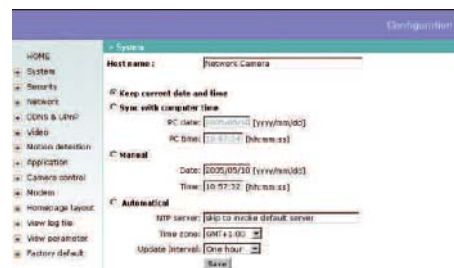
Configuration

HOME
System
Security
Network
DDNS & UPnP
Video
Motion detection
Application
Camera control
Modem
Homepage layout
View log file
View parameter
Factory default

» System

Host name : Network Camera

Keep current date and time

Sync with computer time

PC date: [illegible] [yyyy/mm/dd]

PC time: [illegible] [hh:mm:ss]

Manual

Date: 2005/05/10 [yyyy/mm/dd]

Time: 10:57:32 [hh:mm:ss]

Automatical

NTP server: skip to invoke default server

Time zone: GMT+1:00

Update interval: One hour

Save